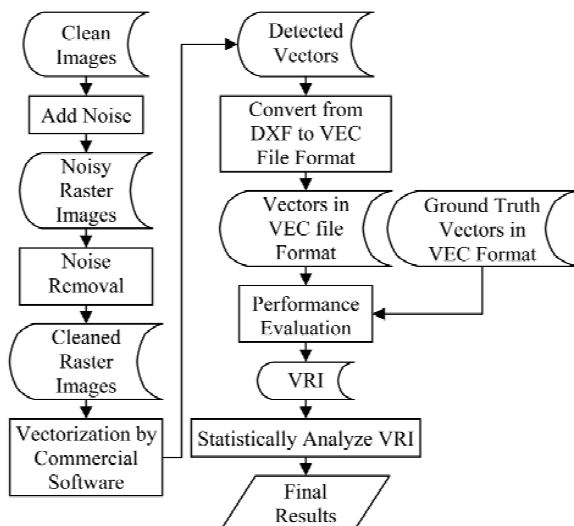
Clean Images

Add Noise

Noisy Raster Images

Noise Removal

Cleaned Raster Images

Vectorization by Commercial Software

Detected Vectors

Convert from DXF to VEC File Format

Vectors in VEC file Format

Ground Truth Vectors in VEC Format

Performance Evaluation

VRI

Statistically Analyze VRI

Final Results